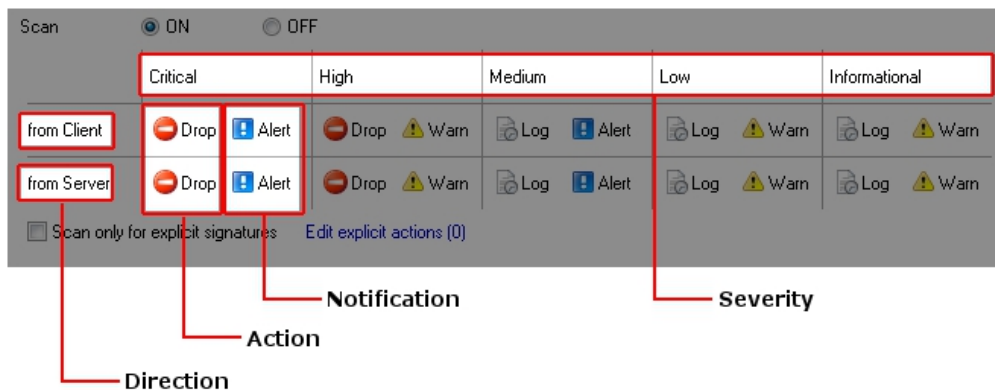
Scan ON OFF

| | Critical | | High | | Medium | | Low | | Informational | |
|---|---|---|---|---|---|---|---|---|---|---|
| from Client | Drop | Alert | Drop | Warn | Log | Alert | Log | Warn | Log | Warn |
| from Server | Drop | Alert | Drop | Warn | Log | Alert | Log | Warn | Log | Warn |

Scan only for explicit signatures Edit explicit actions (0)

Notification

Severity

Action

Direction